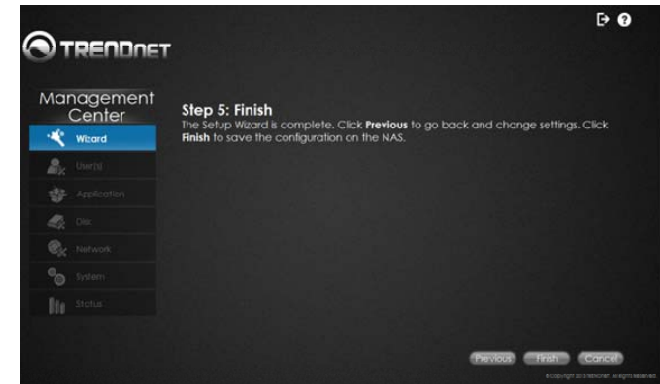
TRENDnET

Management Center

Wizard

User(s)

Application

Disk

Network

System

Status

Step 5: Finish

The Setup Wizard is complete. Click **Previous** to go back and change settings. Click **Finish** to save the configuration on the NAS.

Previous

Finish

Cancel

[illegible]